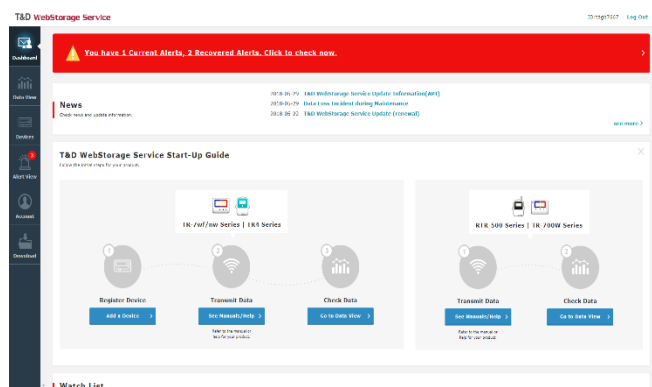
T&D WebStorage Service

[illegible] Log Out

Dashboard

Data View

Devices

Alert View

Account

Download

You have 1 Current Alerts, 2 Recovered Alerts. Click to check now.

News

Check news and update information.

2019-06-29 T&D WebStorage Service Update Information(API)

2019-06-29 Data Loss Incident during Maintenance

2019-06-22 T&D WebStorage Service Update (renewal)

see more >

T&D WebStorage Service Start-Up Guide

Follow the listed steps for your products.

TR-7wf/nw Series | TR4 Series

1 Register Device

Add a Device >

2 Transmit Data

See Manuals/Help >

Refer to the manual or help for your product.

3 Check Data

Go to Data View >

RTR-500 Series | TR-700W Series

1 Transmit Data

See Manuals/Help >

Refer to the manual or help for your product.

2 Check Data

Go to Data View >

Watch List